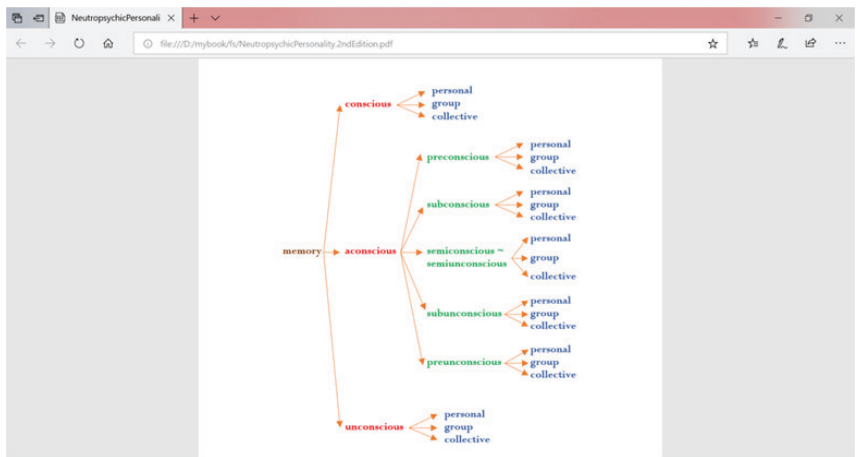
NeutropsychicPersonali ×

file:///D:/mybook/fs/NeutropsychicPersonality.2ndEdition.pdf

conscious
personal
group
collective

memory

aconscious

preconscious
personal
group
collective

subconscious
personal
group
collective

semiconscious ~ semiunconscious
personal
group
collective

subunconscious
personal
group
collective

preunconscious
personal
group
collective

unconscious
personal
group
collective